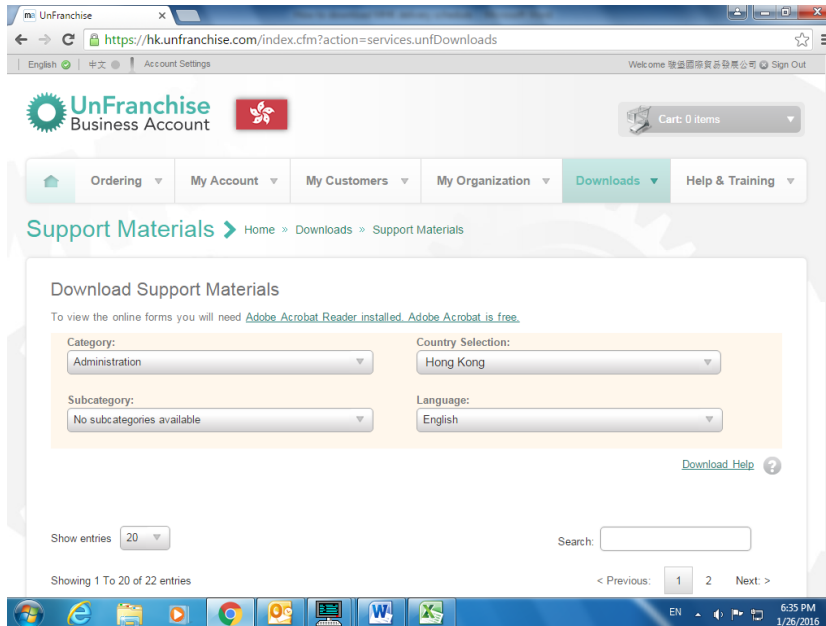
UnFranchise ×

https://hk.unfranchise.com/index.cfm?action=services.unfDownloads

English | 中文 | Account Settings

Welcome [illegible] Sign Out

UnFranchise Business Account

Cart: 0 items

Ordering | My Account | My Customers | My Organization | Downloads | Help & Training

Support Materials › Home » Downloads » Support Materials

Download Support Materials

To view the online forms you will need Adobe Acrobat Reader installed. Adobe Acrobat is free.

Category:
Administration

Country Selection:
Hong Kong

Subcategory:
No subcategories available

Language:
English

Download Help

Show entries 20

Search:

Showing 1 To 20 of 22 entries

< Previous: 1 2 Next: >

EN

6:35 PM
1/26/2016